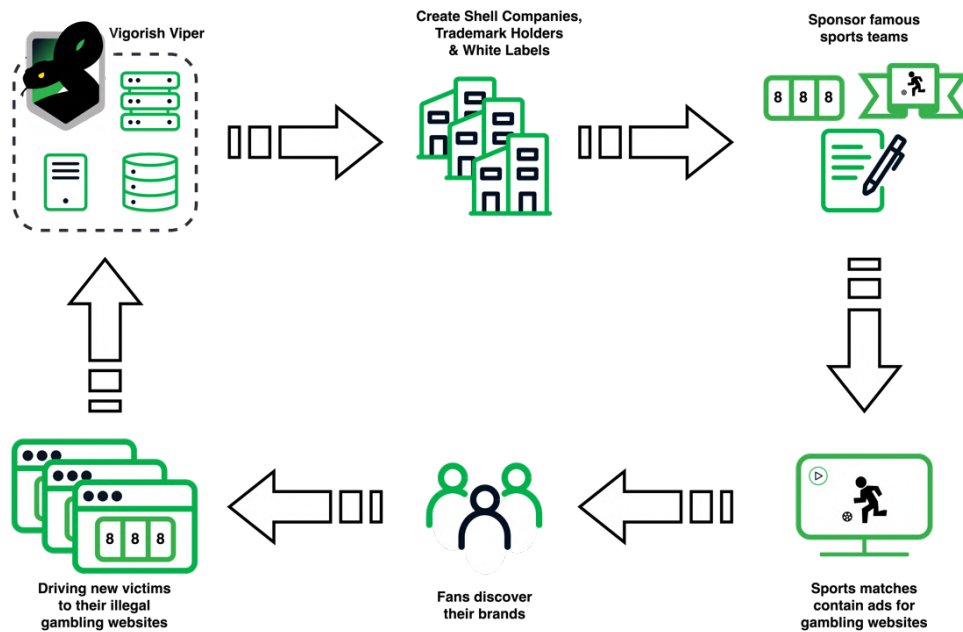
Vigorish Viper

Create Shell Companies, Trademark Holders & White Labels

Sponsor famous sports teams

8 8 8

Sports matches contain ads for gambling websites

Fans discover their brands

8 8 8

Driving new victims to their illegal gambling websites